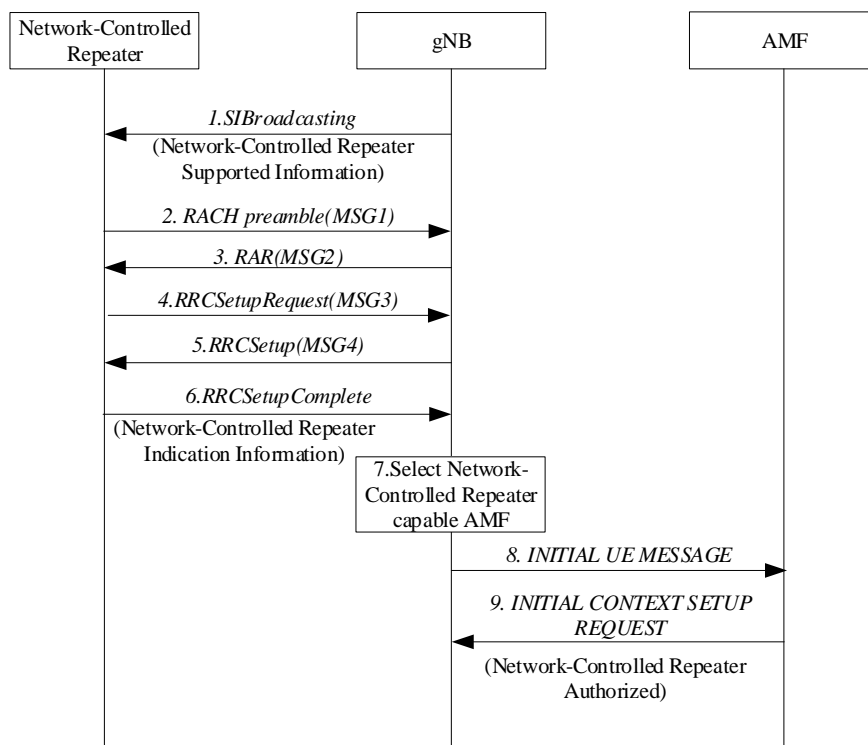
Network-Controlled Repeater

gNB

AMF

1.SIBroadcasting

(Network-Controlled Repeater Supported Information)

2. RACH preamble(MSG1)

3. RAR(MSG2)

4.RRCSetupRequest(MSG3)

5.RRCSetup(MSG4)

6.RRCSetupComplete

(Network-Controlled Repeater Indication Information)

7.Select Network-Controlled Repeater capable AMF

8. INITIAL UE MESSAGE

9. INITIAL CONTEXT SETUP REQUEST

(Network-Controlled Repeater Authorized)